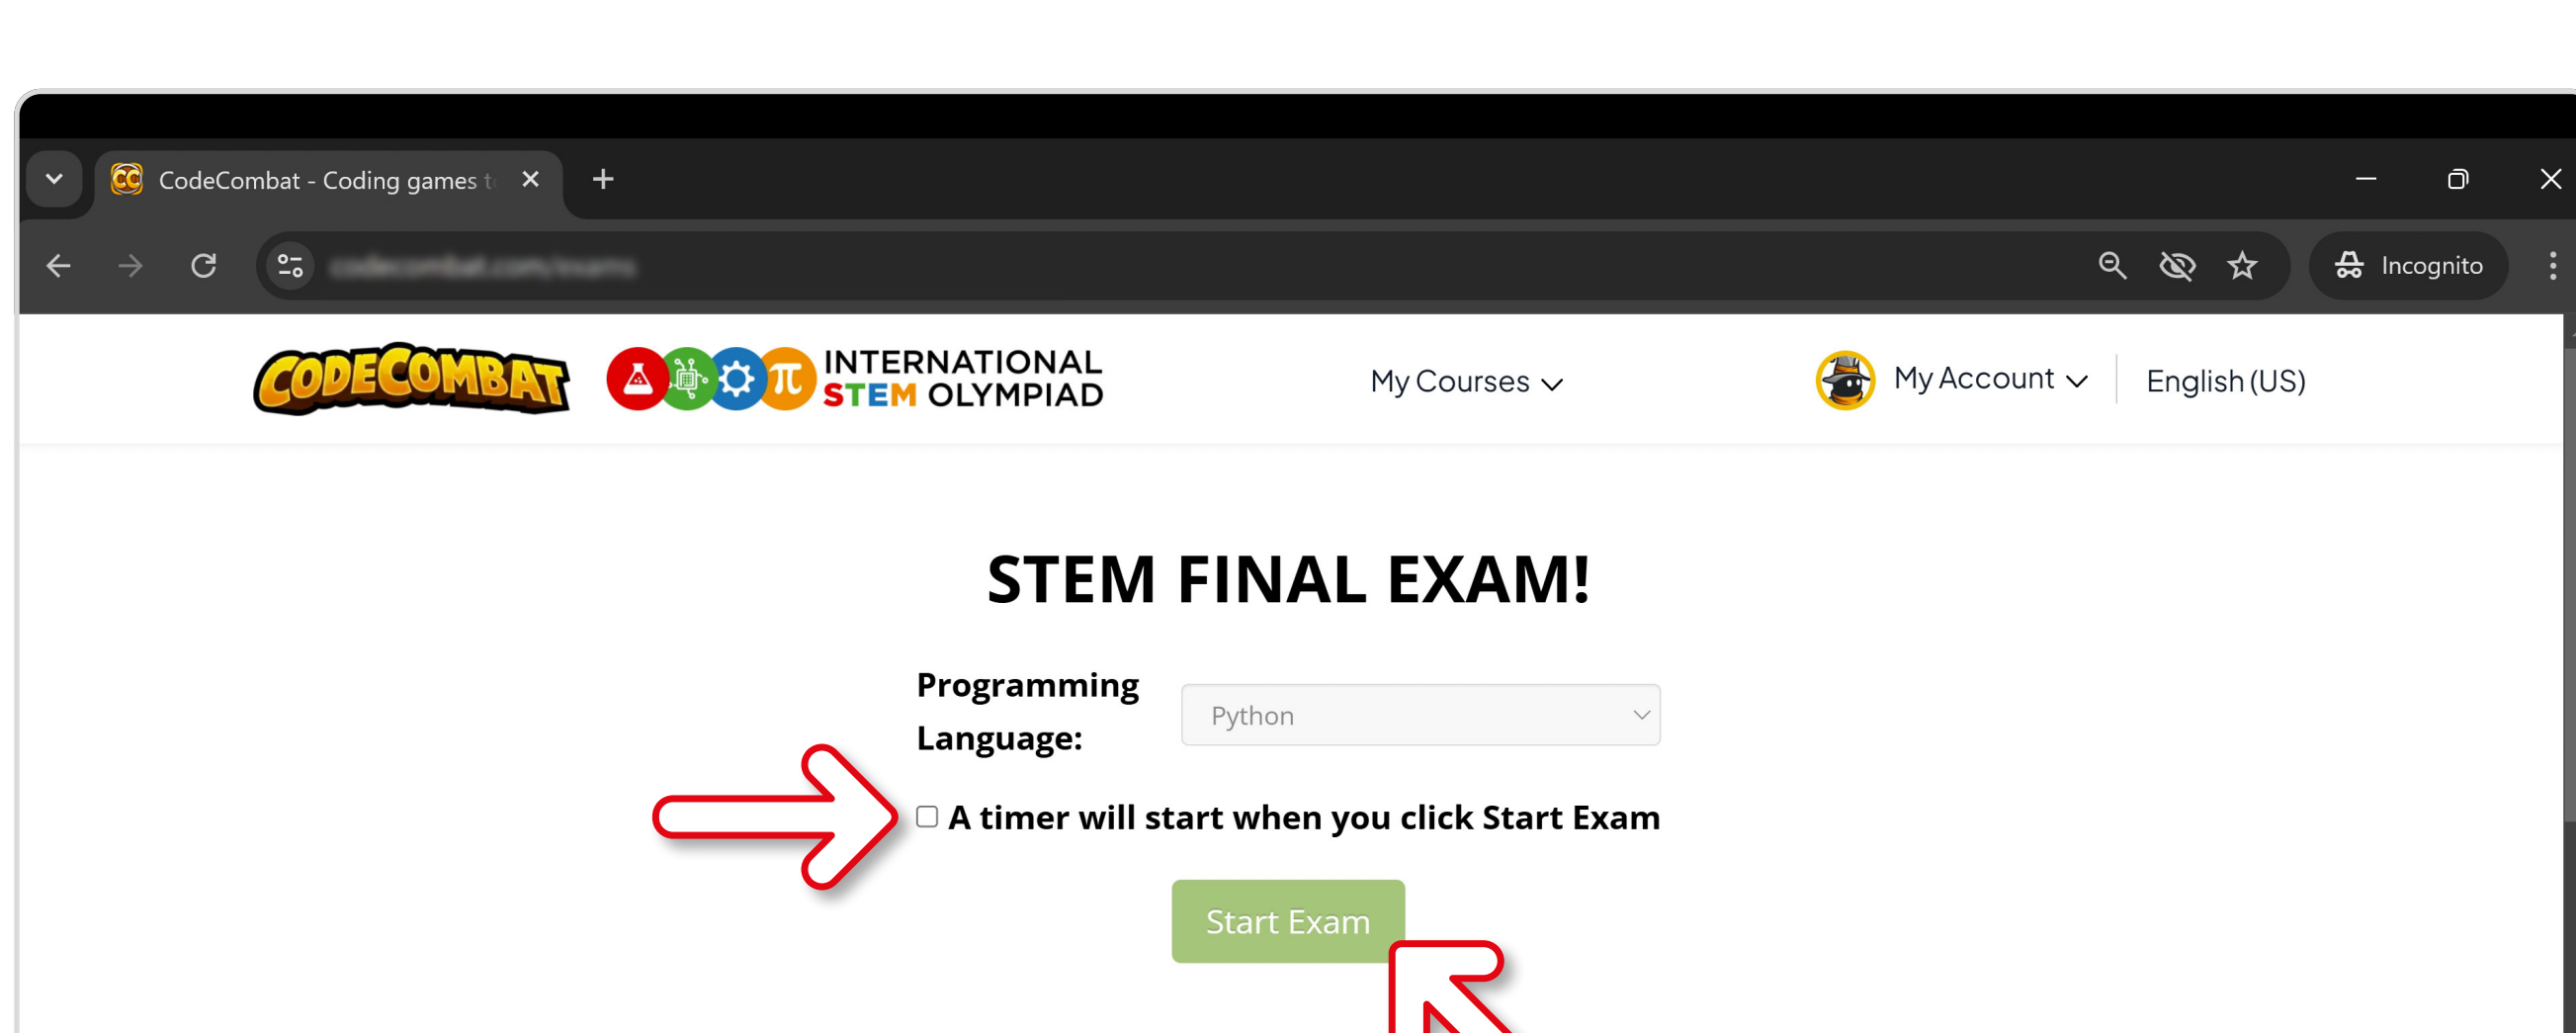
CodeCombat - Coding games t

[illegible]

Incognito

CODECOMBAT INTERNATIONAL STEM OLYMPIAD

My Courses

My Account

English (US)

STEM FINAL EXAM!

Programming Language: Python

A timer will start when you click Start Exam

Start Exam